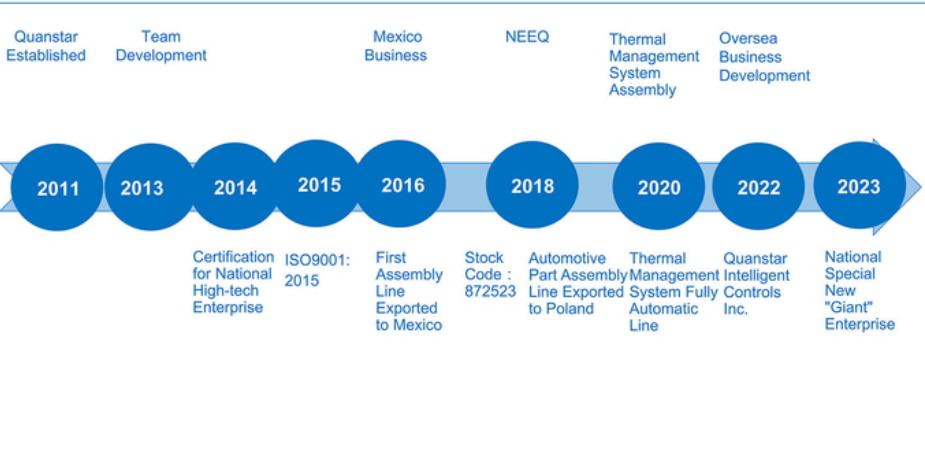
Quanstar Established

Team Development

Mexico Business

NEEQ

Thermal Management System Assembly

Oversea Business Development

2011

2013

2014

2015

2016

2018

2020

2022

2023

Certification for National High-tech Enterprise

ISO9001: 2015

First Assembly Line Exported to Mexico

Stock Code：872523

Automotive Part Assembly Line Exported to Poland

Thermal Management System Fully Automatic Line

Quanstar Intelligent Controls Inc.

National Special New "Giant" Enterprise